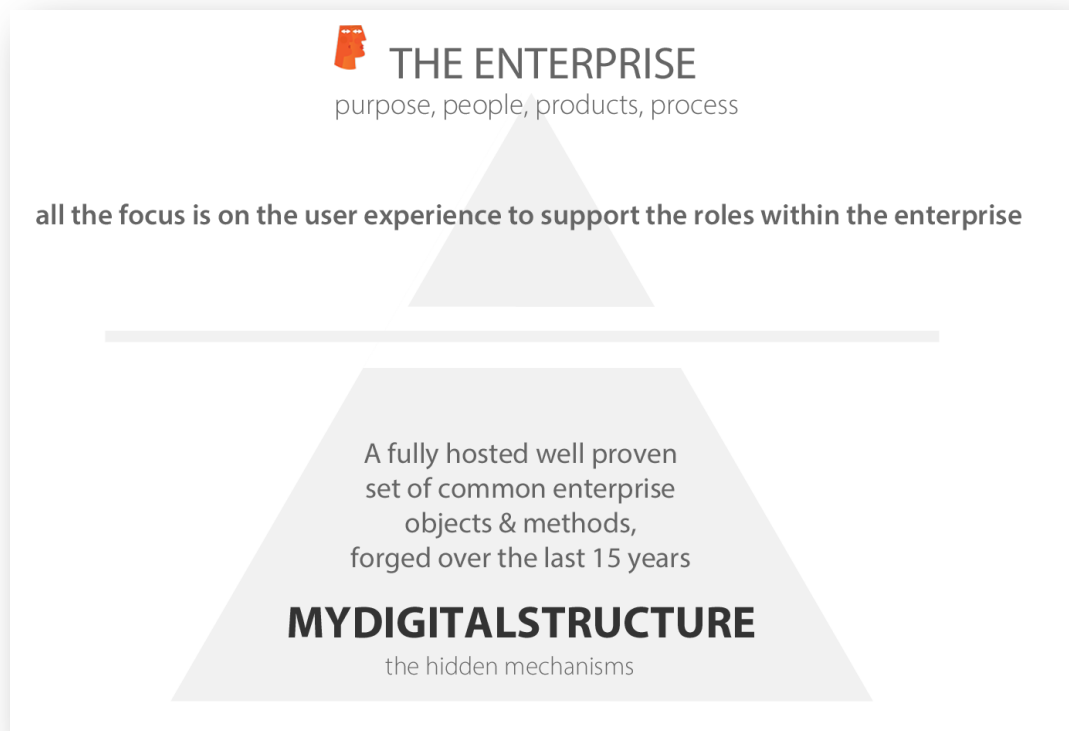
THE ENTERPRISE
purpose, people, products, process

all the focus is on the user experience to support the roles within the enterprise

A fully hosted well proven set of common enterprise objects & methods, forged over the last 15 years

MYDIGITALSTRUCTURE
the hidden mechanisms